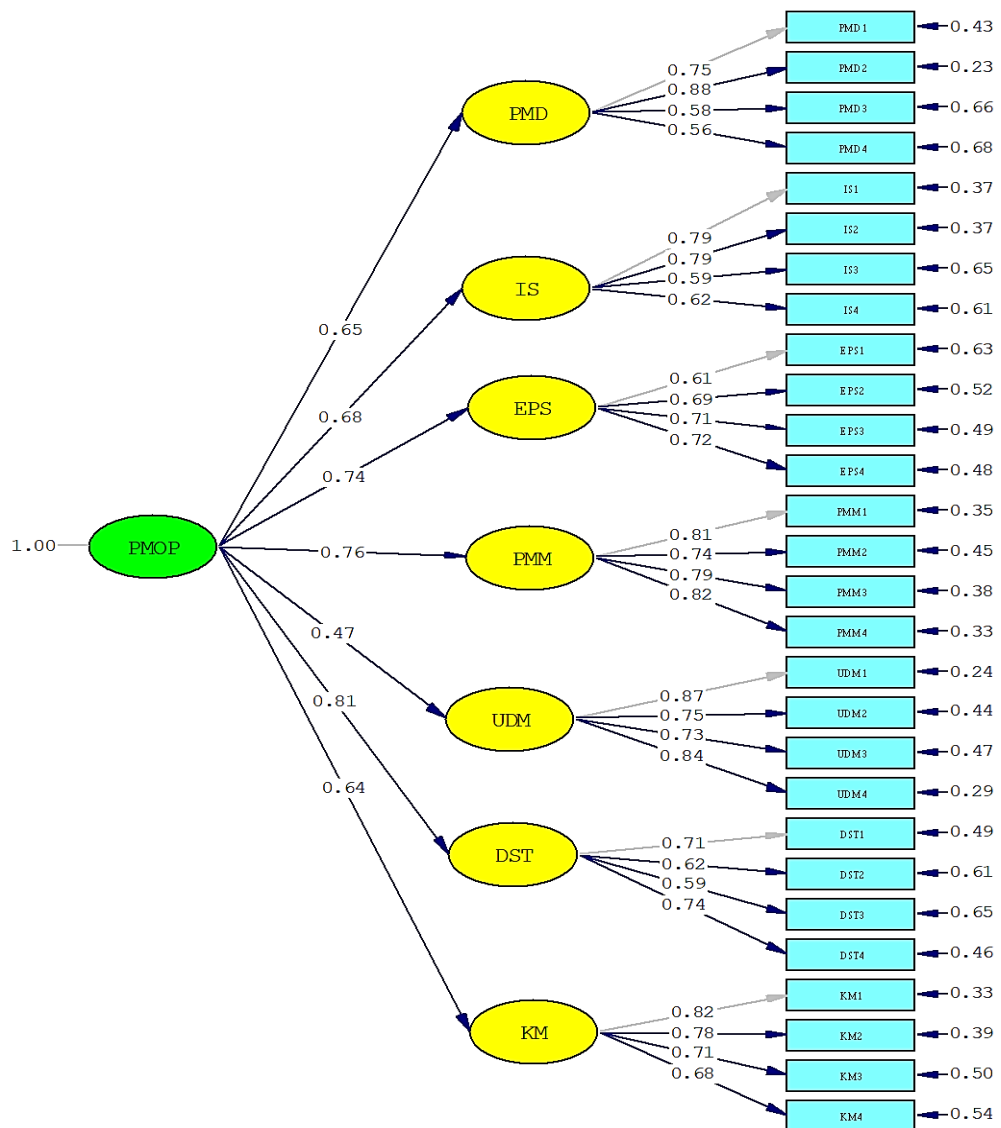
PMD1 0.43
PMD2 0.23
PMD3 0.66
PMD4 0.68
IS1 0.37
IS2 0.37
IS3 0.65
IS4 0.61
EPS1 0.63
EPS2 0.52
EPS3 0.49
EPS4 0.48
PMM1 0.35
PMM2 0.45
PMM3 0.38
PMM4 0.33
UDM1 0.24
UDM2 0.44
UDM3 0.47
UDM4 0.29
DST1 0.49
DST2 0.61
DST3 0.65
DST4 0.46
KM1 0.33
KM2 0.39
KM3 0.50
KM4 0.54

PMD 0.75 0.88 0.58 0.56
IS 0.79 0.79 0.59 0.62
EPS 0.61 0.69 0.71 0.72
PMM 0.81 0.74 0.79 0.82
UDM 0.87 0.75 0.73 0.84
DST 0.71 0.62 0.59 0.74
KM 0.82 0.78 0.71 0.68

1.00 PMOP
0.65
0.68
0.74
0.76
0.47
0.81
0.64